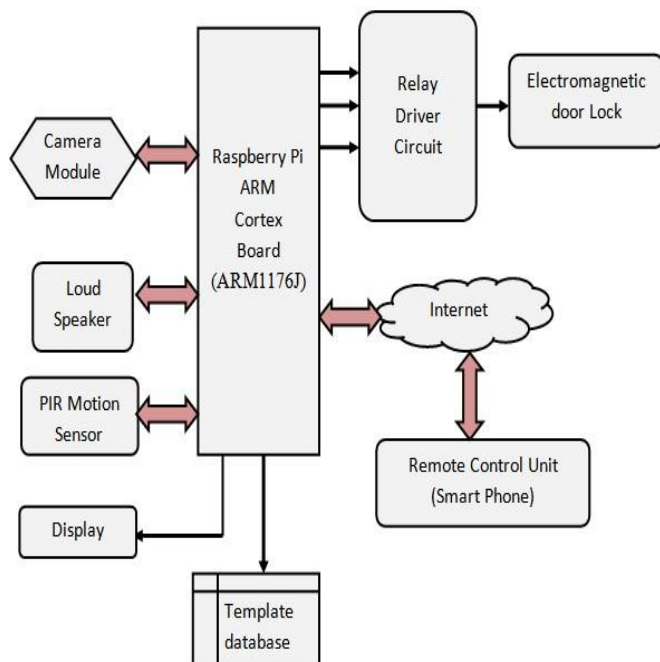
Camera Module

Raspberry Pi ARM Cortex Board (ARM1176J)

Relay Driver Circuit

Electromagnetic door Lock

Loud Speaker

Internet

PIR Motion Sensor

Remote Control Unit (Smart Phone)

Display

Template database